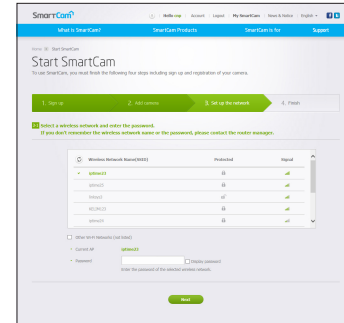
SmartCam

Hello oop | Account | Logout | My SmartCam | News & Notice | English

What is SmartCam? | SmartCam Products | SmartCam is for | Support

Home > Start SmartCam

Start SmartCam

To use SmartCam, you must finish the following four steps including sign up and registration of your camera.

1. Sign up | 2. Add camera | 3. Set up the network | 4. Finish

3-1 Select a wireless network and enter the password.
If you don't remember the wireless network name or the password, please contact the router manager.

| | Wireless Network Name(SSID) | Protected | Signal |
|---|---|---|---|
| | iptime03 | | |
| | iptime05 | | |
| | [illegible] | | |
| | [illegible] | | |
| | iptime04 | | |

Other Wi-Fi Networks (not listed)

Current AP iptime03

Password Display password

Enter the password of the selected wireless network.

Next